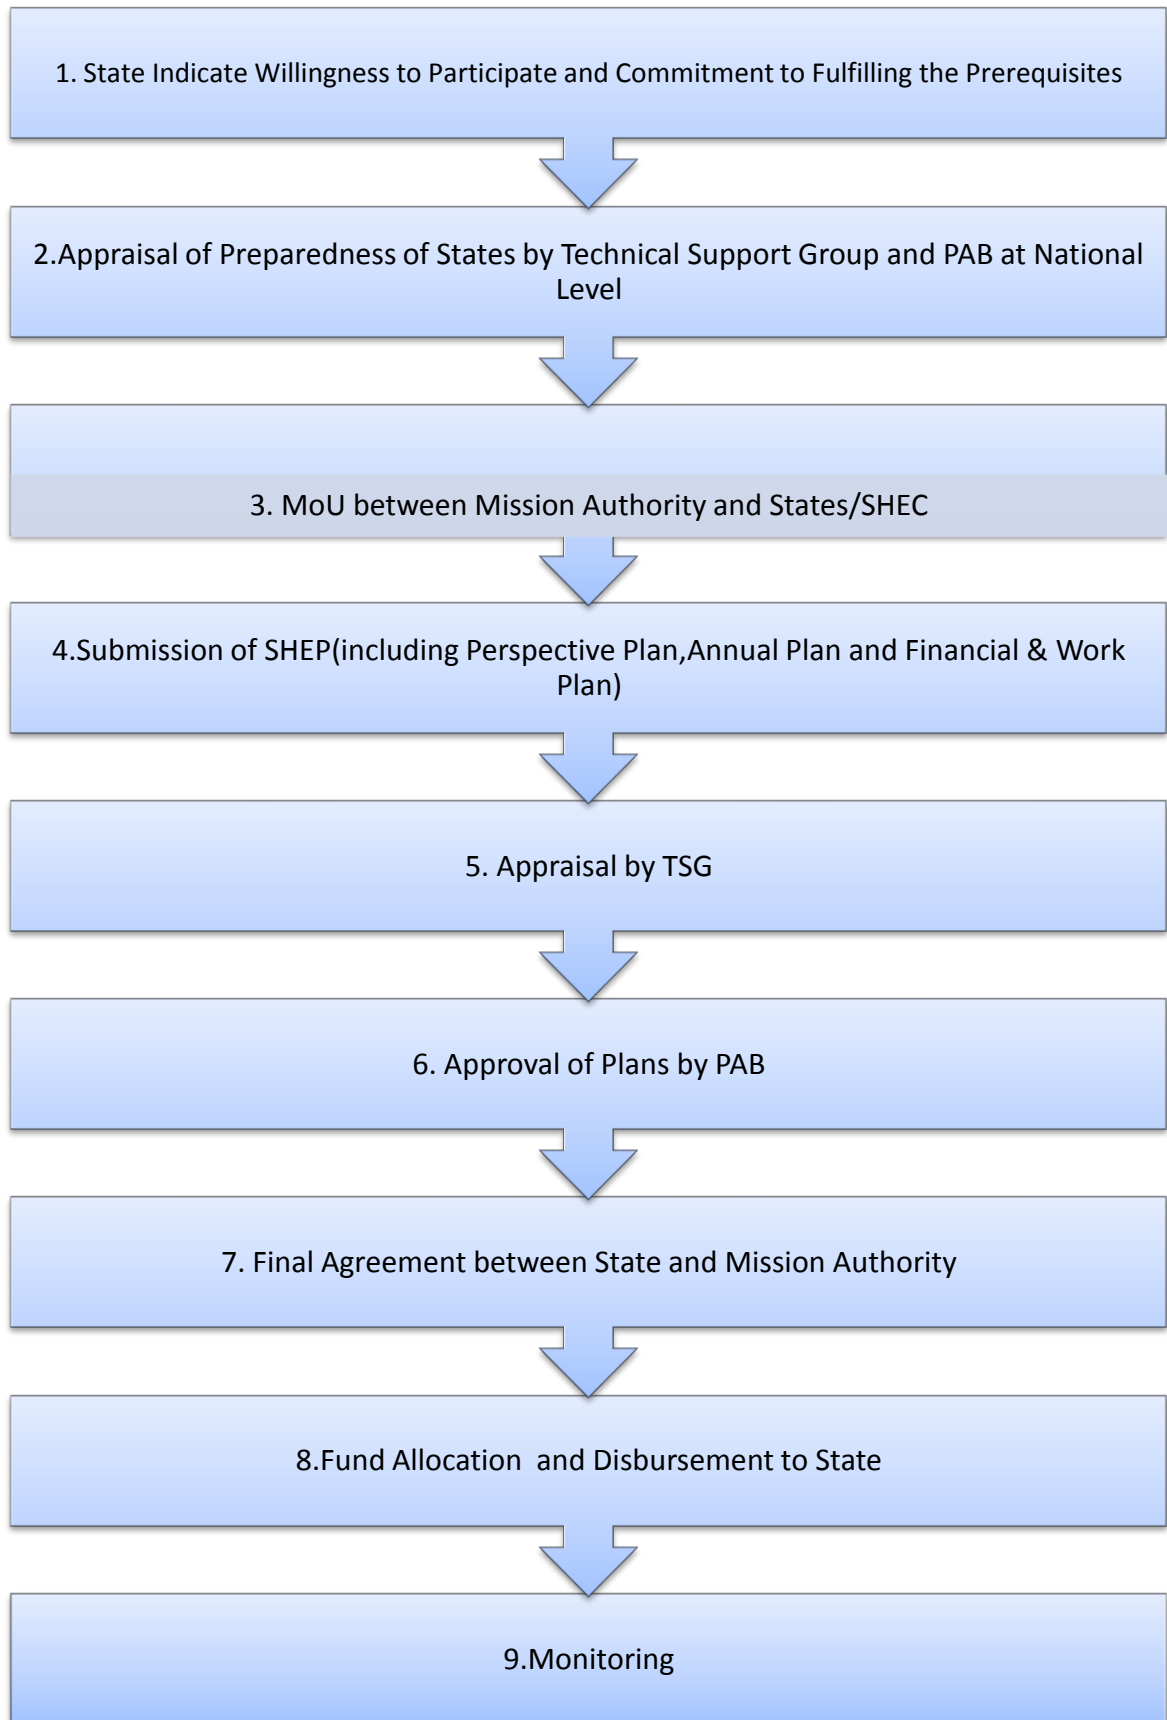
1. State Indicate Willingness to Participate and Commitment to Fulfilling the Prerequisites

2.Appraisal of Preparedness of States by Technical Support Group and PAB at National Level

3. MoU between Mission Authority and States/SHEC

4.Submission of SHEP(including Perspective Plan,Annual Plan and Financial & Work Plan)

5. Appraisal by TSG

6. Approval of Plans by PAB

7. Final Agreement between State and Mission Authority

8.Fund Allocation and Disbursement to State

9.Monitoring